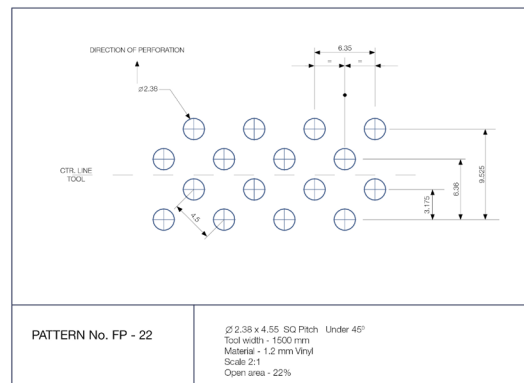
DIRECTION OF PERFORATION

Ø2.38

6.35

=

=

CTR. LINE TOOL

4.5

3.175

6.36

9.525

PATTERN No. FP - 22

Ø 2.38 x 4.55 SQ Pitch Under 45º
Tool width - 1500 mm
Material - 1.2 mm Vinyl
Scale 2:1
Open area - 22%